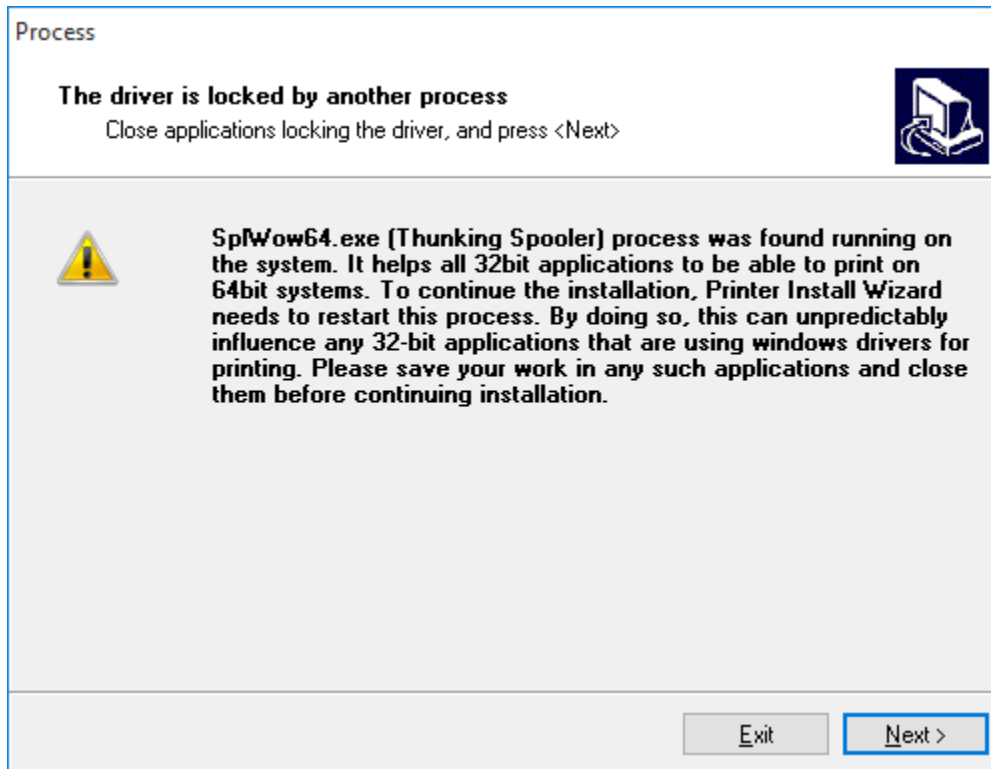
Process

The driver is locked by another process

Close applications locking the driver, and press <Next>

SplWow64.exe (Thunking Spooler) process was found running on the system. It helps all 32bit applications to be able to print on 64bit systems. To continue the installation, Printer Install Wizard needs to restart this process. By doing so, this can unpredictably influence any 32-bit applications that are using windows drivers for printing. Please save your work in any such applications and close them before continuing installation.

Exit

Next >